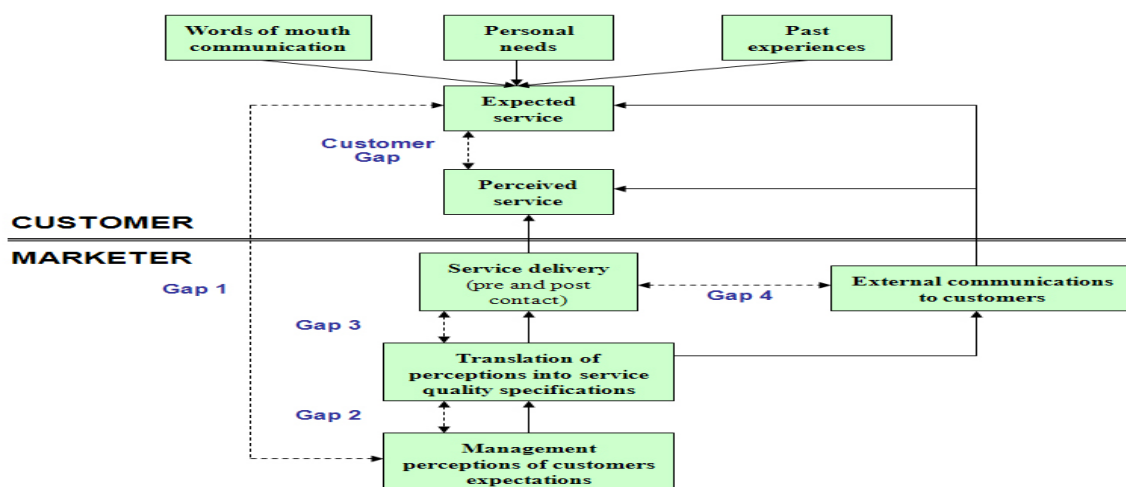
Words of mouth communication

Personal needs

Past experiences

Expected service

Customer Gap

Perceived service

CUSTOMER

MARKETER

Gap 1

Service delivery (pre and post contact)

Gap 4

External communications to customers

Gap 3

Translation of perceptions into service quality specifications

Gap 2

Management perceptions of customers expectations